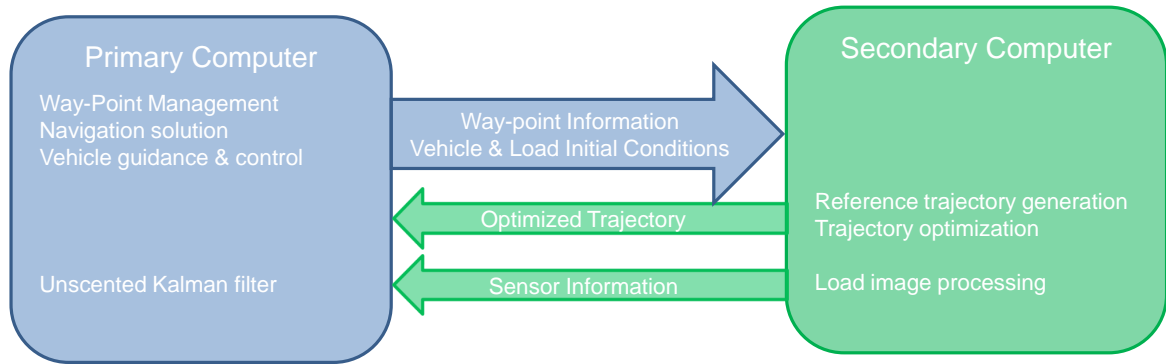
Primary Computer

Way-Point Management
Navigation solution
Vehicle guidance & control

Unscented Kalman filter

Way-point Information
Vehicle & Load Initial Conditions

Optimized Trajectory

Sensor Information

Secondary Computer

Reference trajectory generation
Trajectory optimization

Load image processing